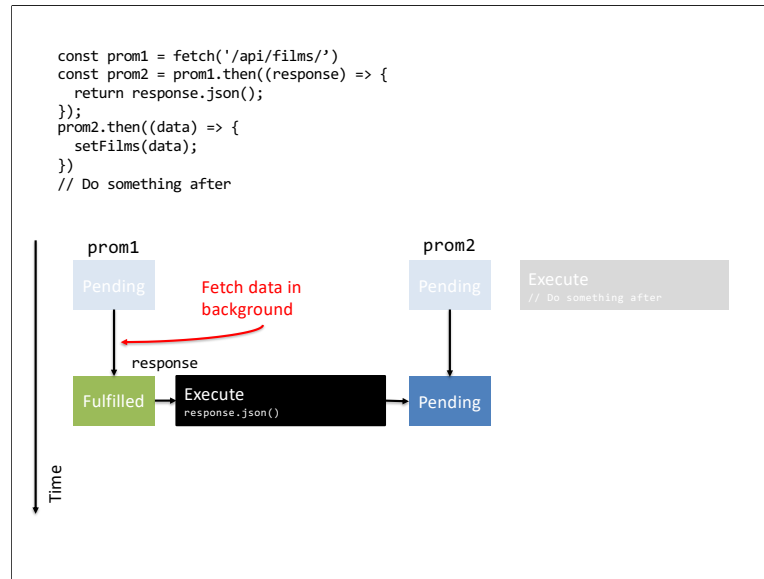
const prom1 = fetch('/api/films/’)
const prom2 = prom1.then((response) => {
  return response.json();
});
prom2.then((data) => {
  setFilms(data);
})
// Do something after

prom1

Pending

Fetch data in background

prom2

Pending

Execute
// Do something after

response

Fulfilled

Execute
response.json()

Pending

Time